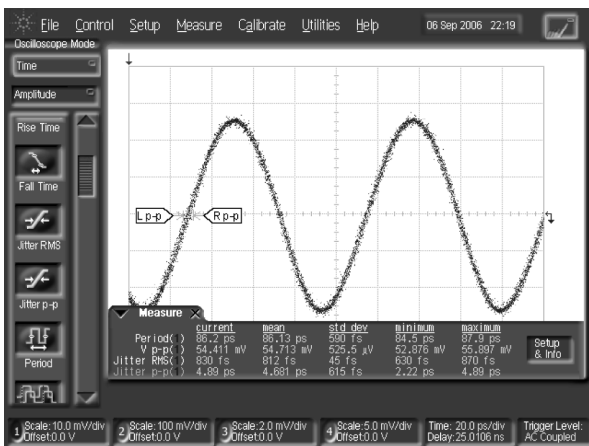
File Control Setup Measure Calibrate Utilities Help 06 Sep 2006 22:19
Oscilloscope Mode
Time
Amplitude
Rise Time
Fall Time
Jitter RMS
Jitter p-p
Period

Lp-p
Rp-p

Measure

| | current | mean | std dev | minimum | maximum |
|---|---|---|---|---|---|
| Period( ) | 86.2 ps | 86.13 ps | 590 fs | 84.5 ps | 87.9 ps |
| V p-p( ) | 54.411 mV | 54.713 mV | 525.5 µV | 52.876 mV | 55.897 mV |
| Jitter RMS( ) | 830 fs | 812 fs | 45 fs | 630 fs | 870 fs |
| Jitter p-p( ) | 4.89 ps | 4.681 ps | 615 fs | 2.22 ps | 4.89 ps |

Setup & Info

1 Scale: 10.0 mV/div Offset:0.0 V
2 Scale: 100 mV/div Offset:0.0 V
3 Scale: 2.0 mV/div Offset:0.0 V
4 Scale: 5.0 mV/div Offset:0.0 V
Time: 20.0 ps/div Delay: 25.0106 ns
Trigger Level: AC Coupled